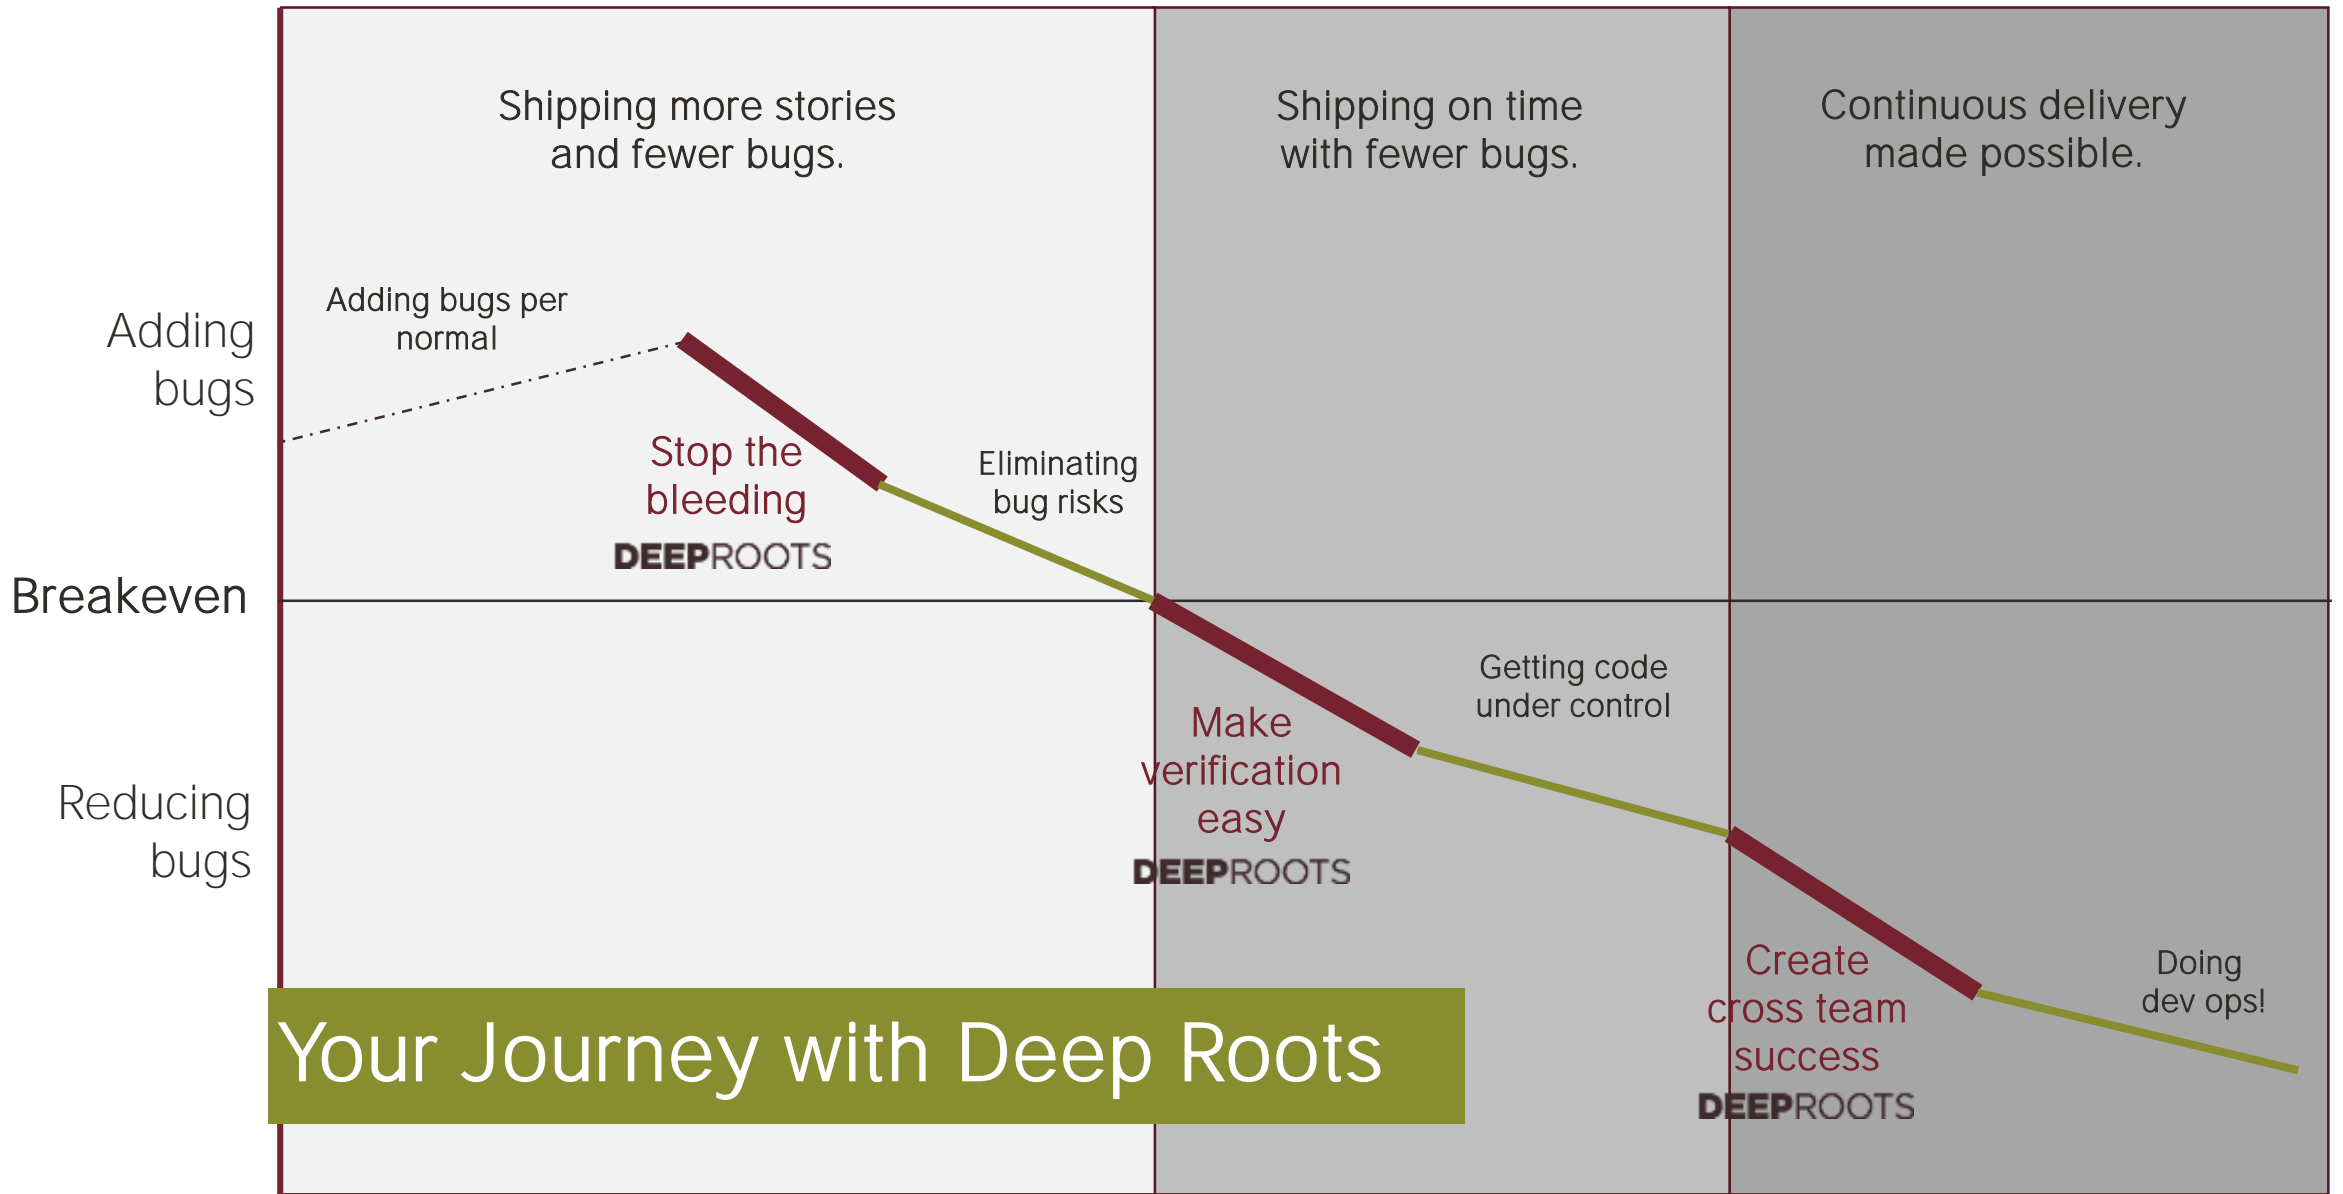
Shipping more stories and fewer bugs.

Shipping on time with fewer bugs.

Continuous delivery made possible.

Adding bugs

Adding bugs per normal

Stop the bleeding

DEEPROOTS

Eliminating bug risks

Breakeven

Reducing bugs

Make verification easy

DEEPROOTS

Getting code under control

Create cross team success

DEEPROOTS

Doing dev ops!

Your Journey with Deep Roots